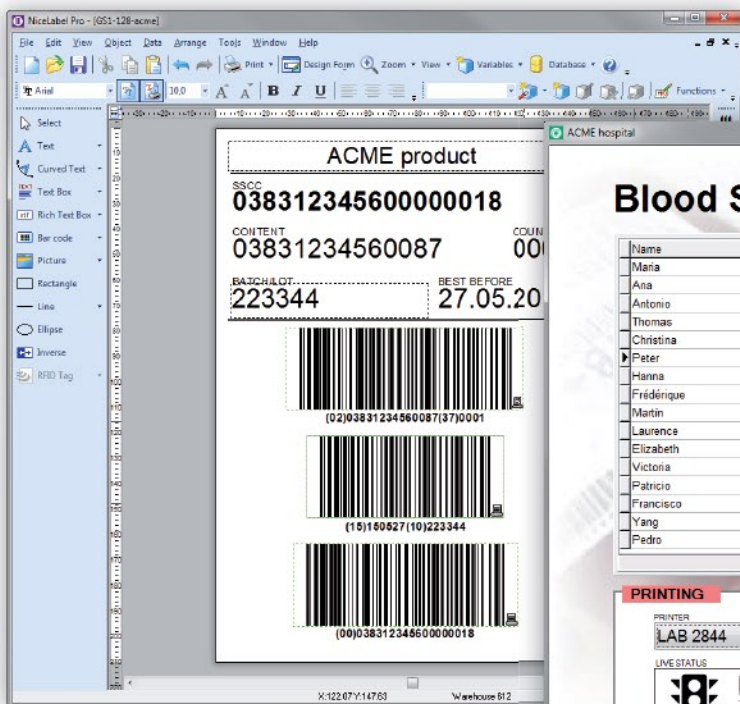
NiceLabel Pro - [GS1-128-acme]

File Edit View Object Data Arrange Tools Window Help

Print Design Form Zoom View Variables Database

Arial 10,0 B I U Functions

Select
Text
Curved Text
Text Box
Rich Text Box
Bar code
Picture
Rectangle
Line
Ellipse
Inverse
RFID Tag

ACME product

SSCC
038312345600000018

CONTENT
03831234560087

COUN
00

BATCH/LOT
223344

BEST BEFORE
27.05.20

(02)03831234560087(37)0001

(15)160527(10)223344

(00)038312345600000018

X:122.07 Y:147.63 Warehouse 612

ACME hospital

Blood S

| Name |
|---|
| Maria |
| Ana |
| Antonio |
| Thomas |
| Christina |
| Peter |
| Hanna |
| Frédérique |
| Martin |
| Laurence |
| Elizabeth |
| Victoria |
| Patricio |
| Francisco |
| Yang |
| Pedro |

PRINTING

PRINTER
LAB 2844

LIVE STATUS